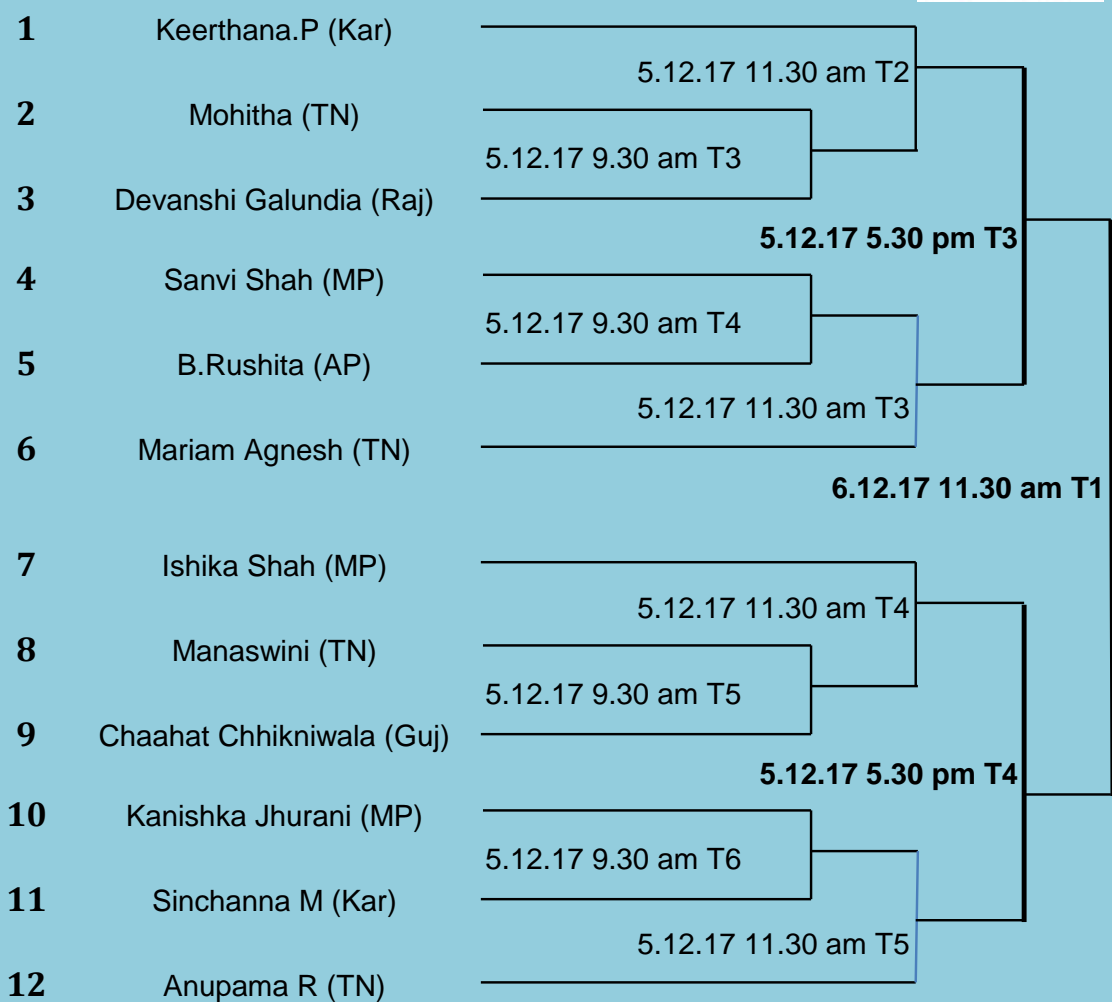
1 Keerthana.P (Kar)
2 Mohitha (TN)
3 Devanshi Galundia (Raj)
4 Sanvi Shah (MP)
5 B.Rushita (AP)
6 Mariam Agnesh (TN)
7 Ishika Shah (MP)
8 Manaswini (TN)
9 Chaahat Chhikniwala (Guj)
10 Kanishka Jhurani (MP)
11 Sinchanna M (Kar)
12 Anupama R (TN)

5.12.17 11.30 am T2
5.12.17 9.30 am T3
**5.12.17 5.30 pm T3**
5.12.17 9.30 am T4
5.12.17 11.30 am T3
**6.12.17 11.30 am T1**
5.12.17 11.30 am T4
5.12.17 9.30 am T5
**5.12.17 5.30 pm T4**
5.12.17 9.30 am T6
5.12.17 11.30 am T5